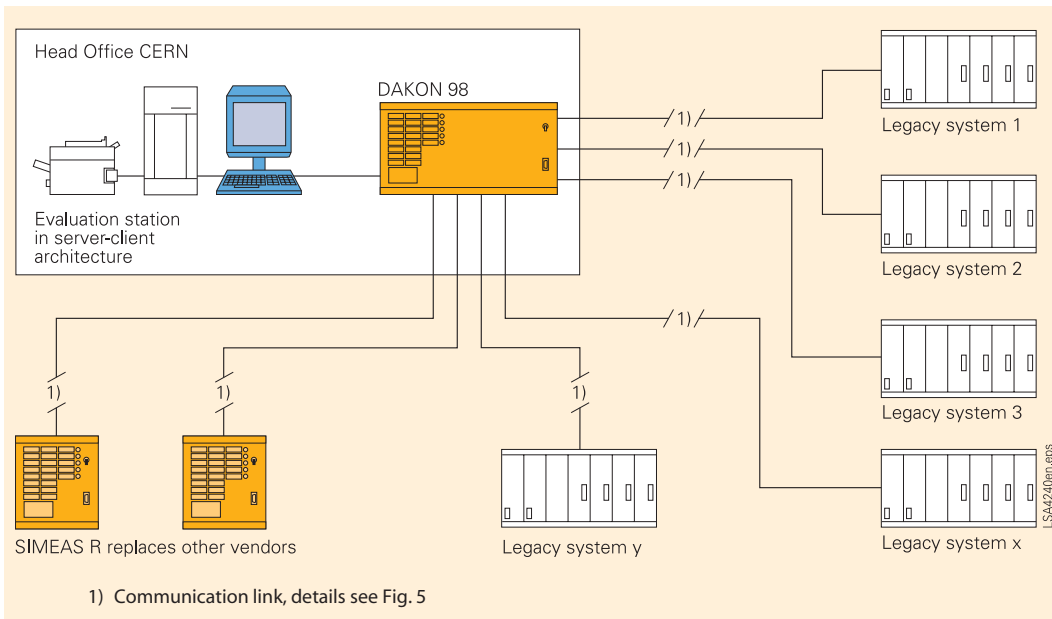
Head Office CERN

DAKON 98

Evaluation station in server-client architecture

1)

1)

1)

Legacy system 1

Legacy system 2

1)

Legacy system 3

1)

1)

1)

SIMEAS R replaces other vendors

Legacy system y

Legacy system x

LSA4240en.eps

1) Communication link, details see Fig. 5